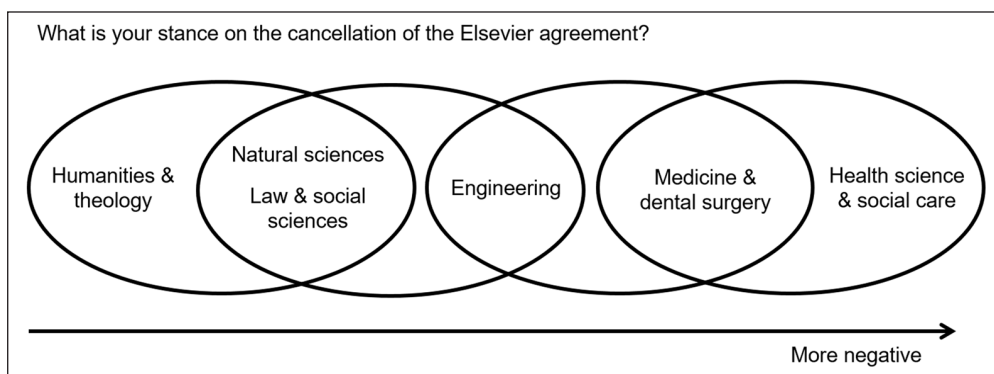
What is your stance on the cancellation of the Elsevier agreement?

Humanities & theology

Natural sciences

Law & social sciences

Engineering

Medicine & dental surgery

Health science & social care

More negative